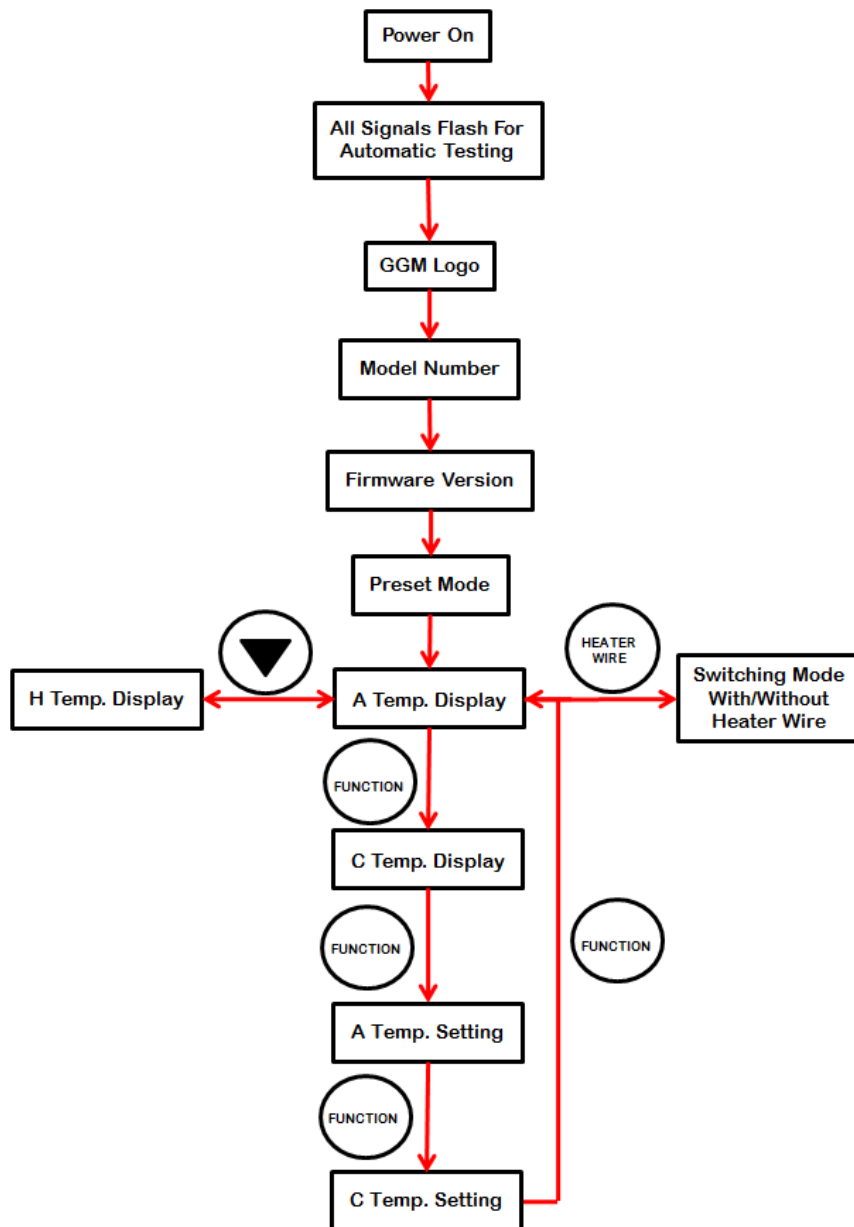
Power On

All Signals Flash For Automatic Testing

GGM Logo

Model Number

Firmware Version

Preset Mode

H Temp. Display

A Temp. Display

HEATER WIRE

Switching Mode With/Without Heater Wire

FUNCTION

C Temp. Display

FUNCTION

FUNCTION

A Temp. Setting

FUNCTION

C Temp. Setting